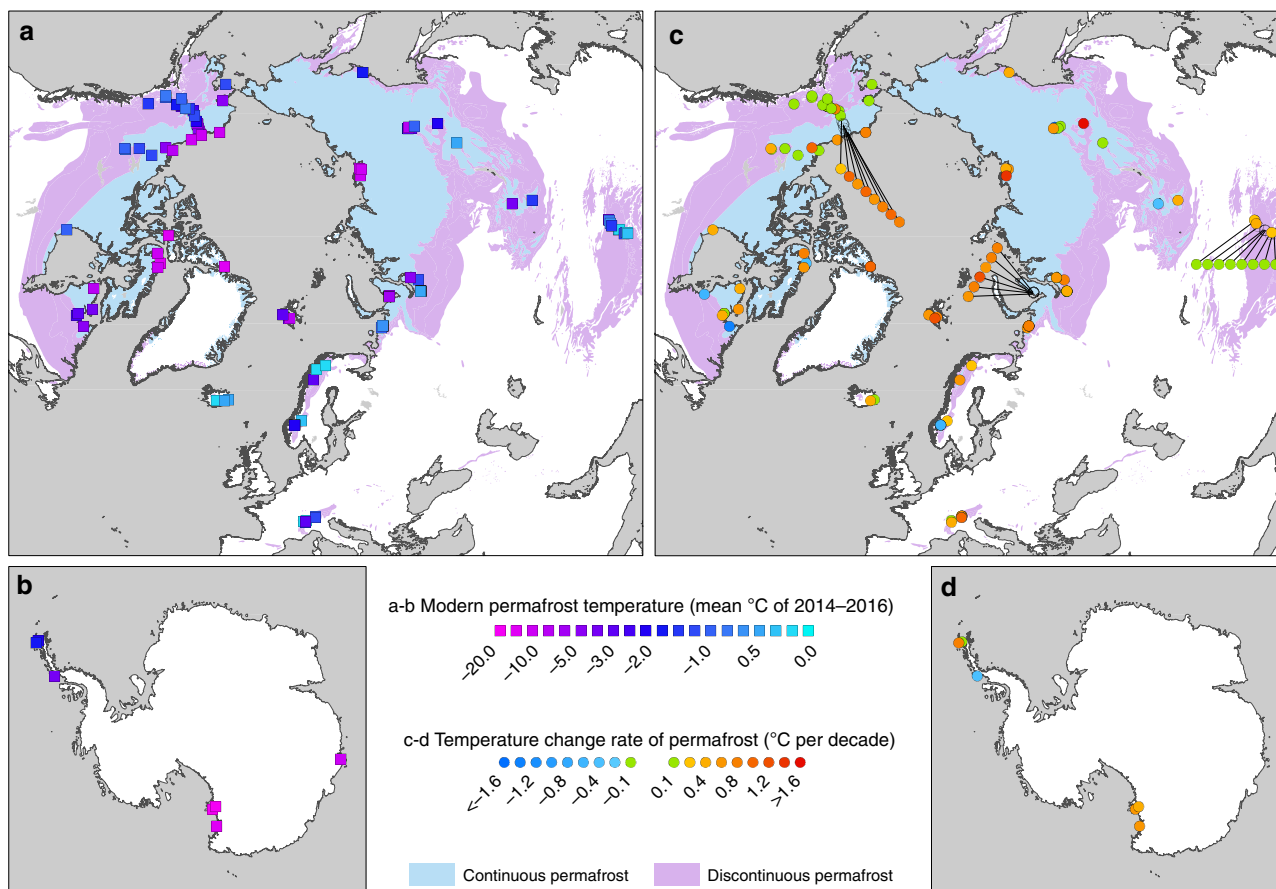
a

c

b

a-b Modern permafrost temperature (mean °C of 2014–2016)

–20.0 –10.0 –5.0 –3.0 –2.0 –1.0 0.5 0.0

c-d Temperature change rate of permafrost (°C per decade)

<–1.6 –1.2 –0.8 –0.4 –0.1 0.1 0.4 0.8 1.2 >1.6

d

Continuous permafrost

Discontinuous permafrost